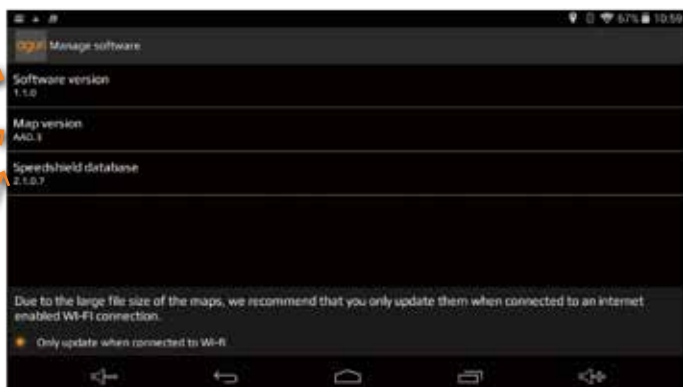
67% 10:59

ogui Manage software

Software version
1.1.0

Map version
A4O.3

Speedshield database
2.1.0.7

Due to the large file size of the maps, we recommend that you only update them when connected to an internet enabled WI-FI connection.

Only update when connected to Wi-Fi